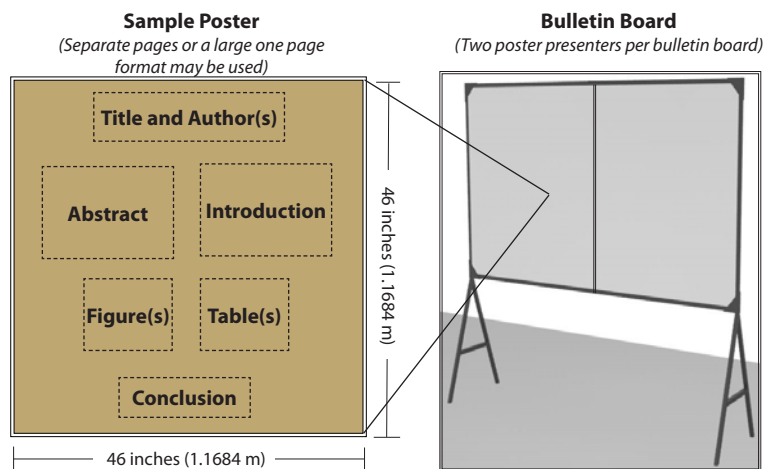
**Sample Poster**
*(Separate pages or a large one page format may be used)*

Title and Author(s)

Abstract

Introduction

Figure(s)

Table(s)

Conclusion

46 inches (1.1684 m)

46 inches (1.1684 m)

**Bulletin Board**
*(Two poster presenters per bulletin board)*